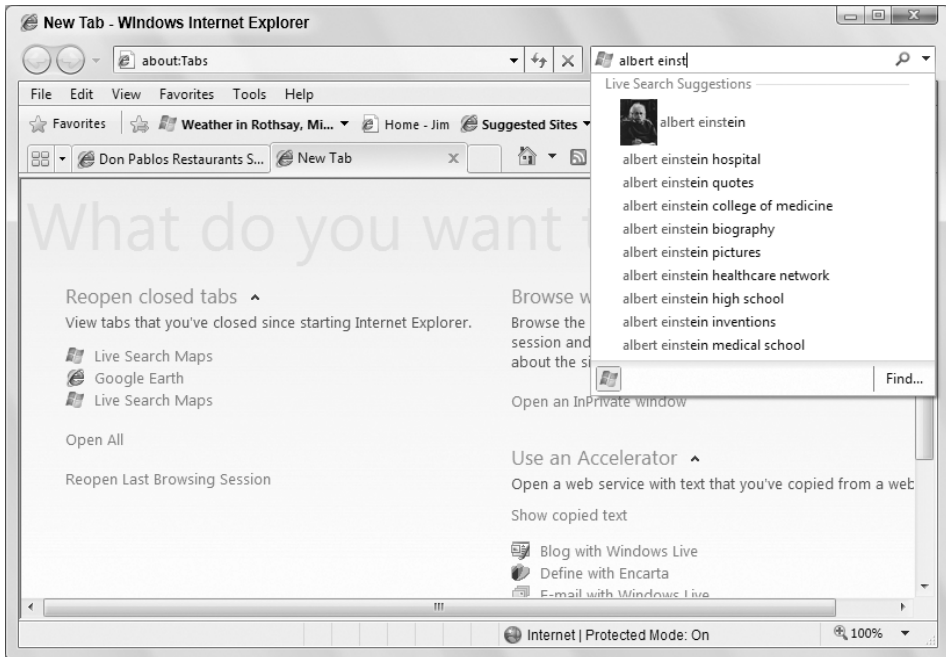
New Tab - Windows Internet Explorer

about:Tabs

albert einst

Live Search Suggestions

albert einstein

albert einstein hospital

albert einstein quotes

albert einstein college of medicine

albert einstein biography

albert einstein pictures

albert einstein healthcare network

albert einstein high school

albert einstein inventions

albert einstein medical school

Find...

File Edit View Favorites Tools Help

Favorites Weather in Rothsay, Mi... Home - Jim Suggested Sites

Don Pablos Restaurants S... New Tab

What do you want t

Reopen closed tabs

View tabs that you've closed since starting Internet Explorer.

Live Search Maps

Google Earth

Live Search Maps

Open All

Reopen Last Browsing Session

Browse w

Browse the session and about the si

Open an InPrivate window

Use an Accelerator

Open a web service with text that you've copied from a web

Show copied text

Blog with Windows Live

Define with Encarta

E-mail with Windows Live

Internet | Protected Mode: On

100%